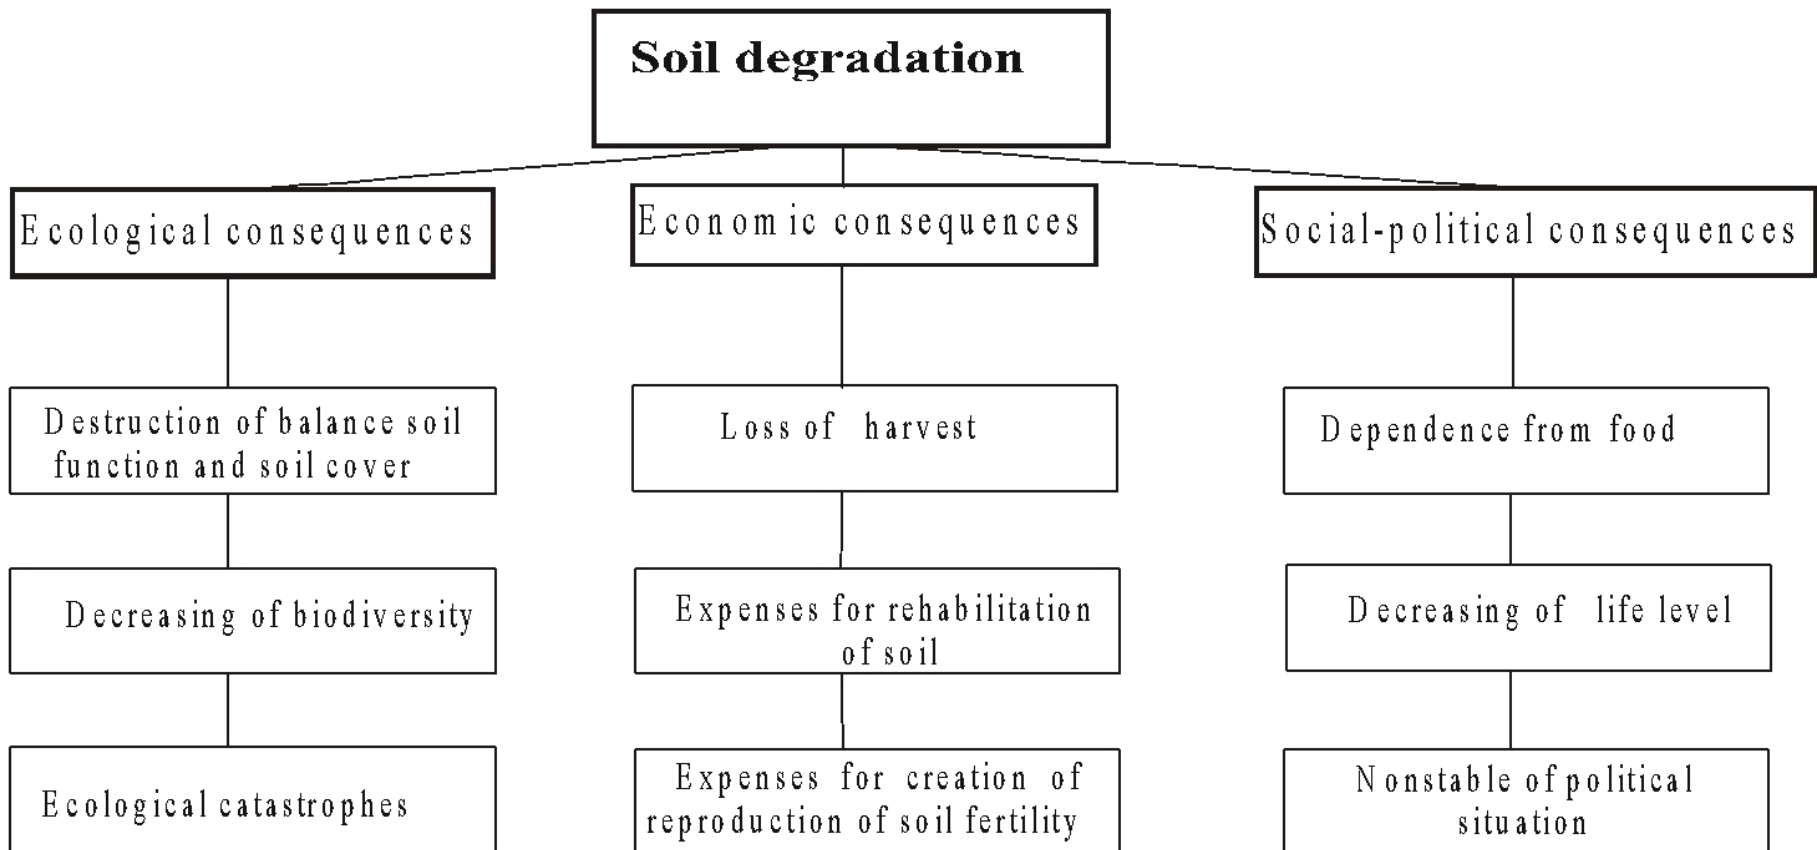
Soil degradation

Ecological consequences

Destruction of balance soil function and soil cover

Decreasing of biodiversity

Ecological catastrophes

Economic consequences

Loss of harvest

Expenses for rehabilitation of soil

Expenses for creation of reproduction of soil fertility

Social-political consequences

Dependence from food

Decreasing of life level

Nonstable of political situation